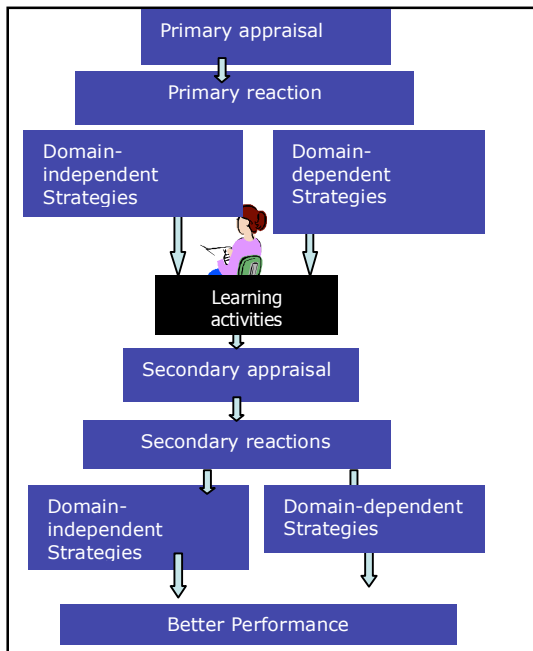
Primary appraisal

Primary reaction

Domain-independent Strategies

Domain-dependent Strategies

Learning activities

Secondary appraisal

Secondary reactions

Domain-independent Strategies

Domain-dependent Strategies

Better Performance